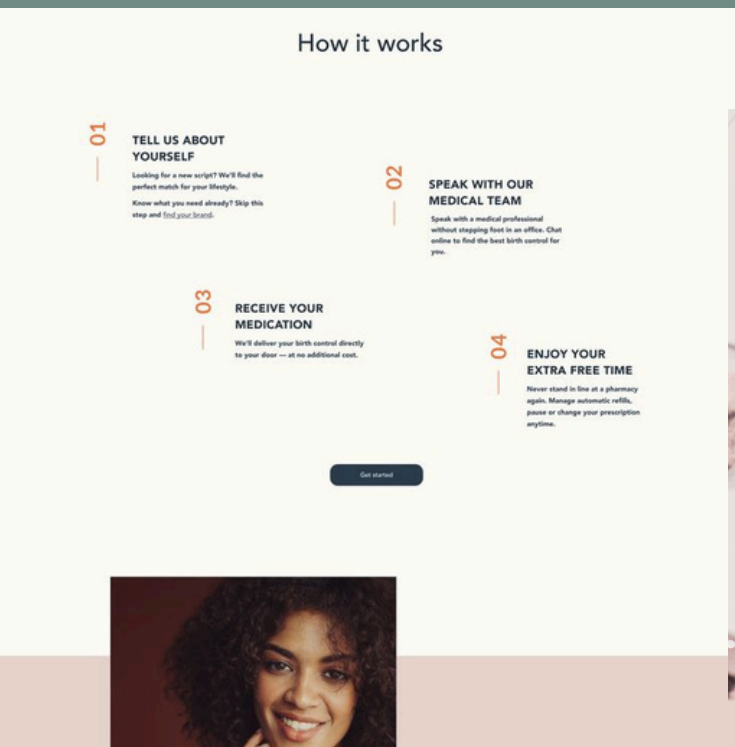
How it works

01

TELL US ABOUT YOURSELF

Looking for a new script? We'll find the perfect match for your lifestyle.

Know what you need already? Skip this step and find your brand.

02

SPEAK WITH OUR MEDICAL TEAM

Speak with a medical professional without stepping foot in an office. Chat online to find the best birth control for you.

03

RECEIVE YOUR MEDICATION

We'll deliver your birth control directly to your door — at no additional cost.

04

ENJOY YOUR EXTRA FREE TIME

Never stand in line at a pharmacy again. Manage automatic refills, pause or change your prescription anytime.

Get started